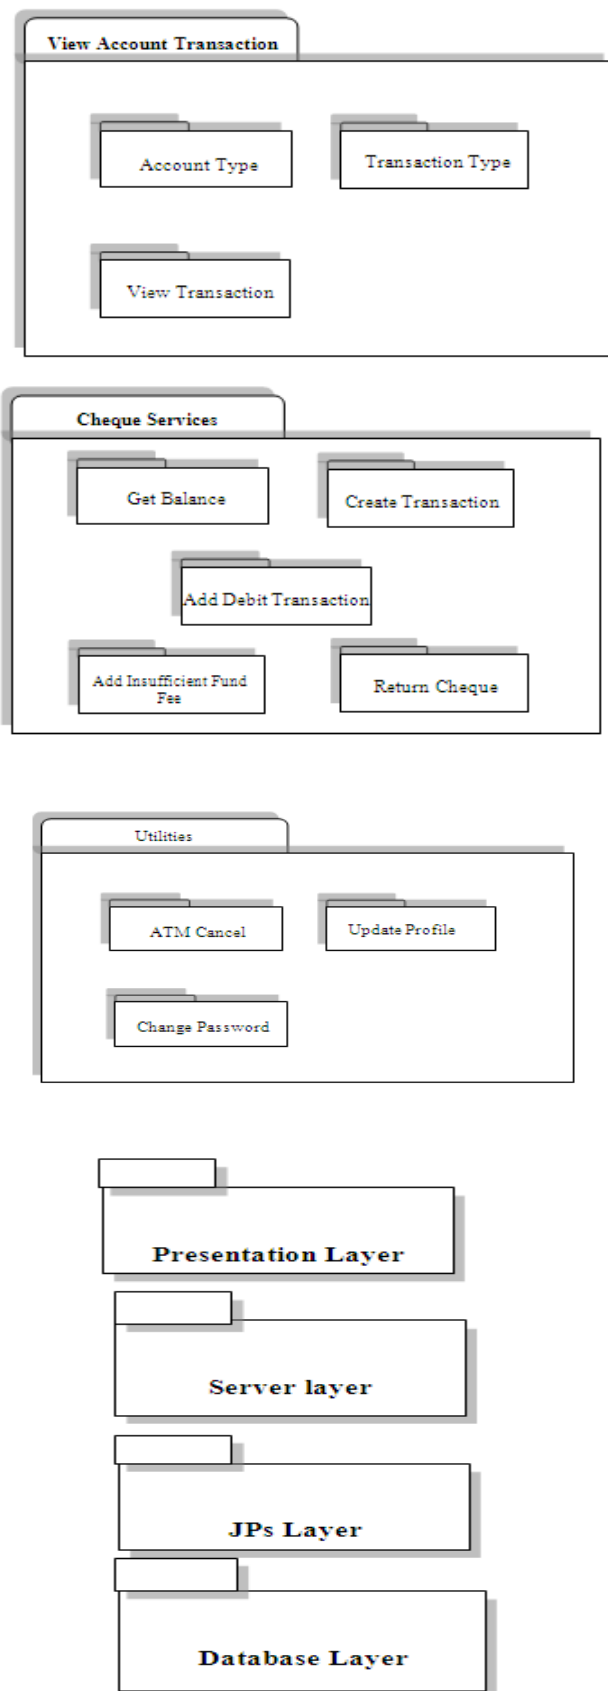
View Account Transaction

Account Type

Transaction Type

View Transaction

Cheque Services

Get Balance

Create Transaction

Add Debit Transaction

Add Insufficient Fund Fee

Return Cheque

Utilities

ATM Cancel

Update Profile

Change Password

Presentation Layer

Server layer

JPs Layer

Database Layer